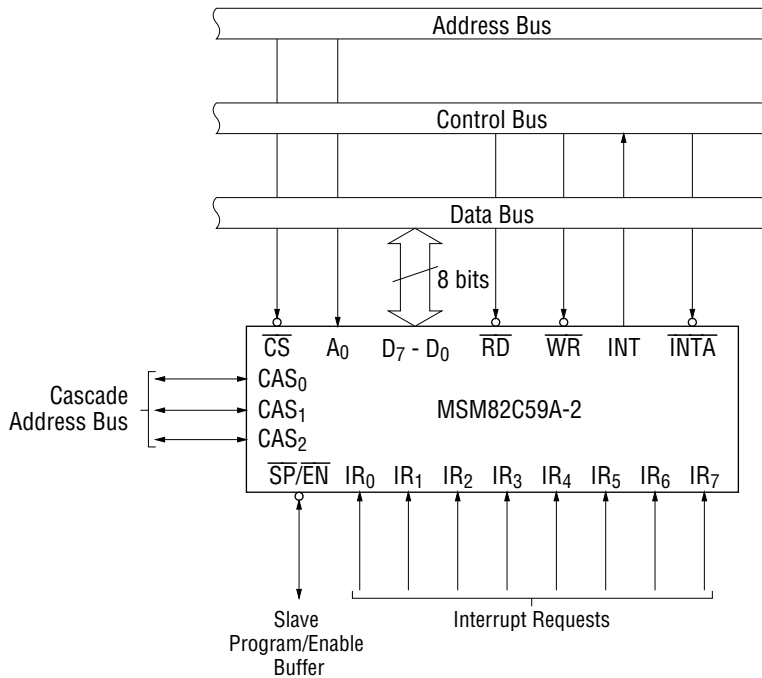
Address Bus

Control Bus

Data Bus

8 bits

$\overline{CS}$ $A_0$ $D_7$ - $D_0$ $\overline{RD}$ $\overline{WR}$ INT $\overline{INTA}$

Cascade Address Bus

$CAS_0$
$CAS_1$
$CAS_2$

MSM82C59A-2

$\overline{SP}/\overline{EN}$ $IR_0$ $IR_1$ $IR_2$ $IR_3$ $IR_4$ $IR_5$ $IR_6$ $IR_7$

Slave Program/Enable Buffer

Interrupt Requests